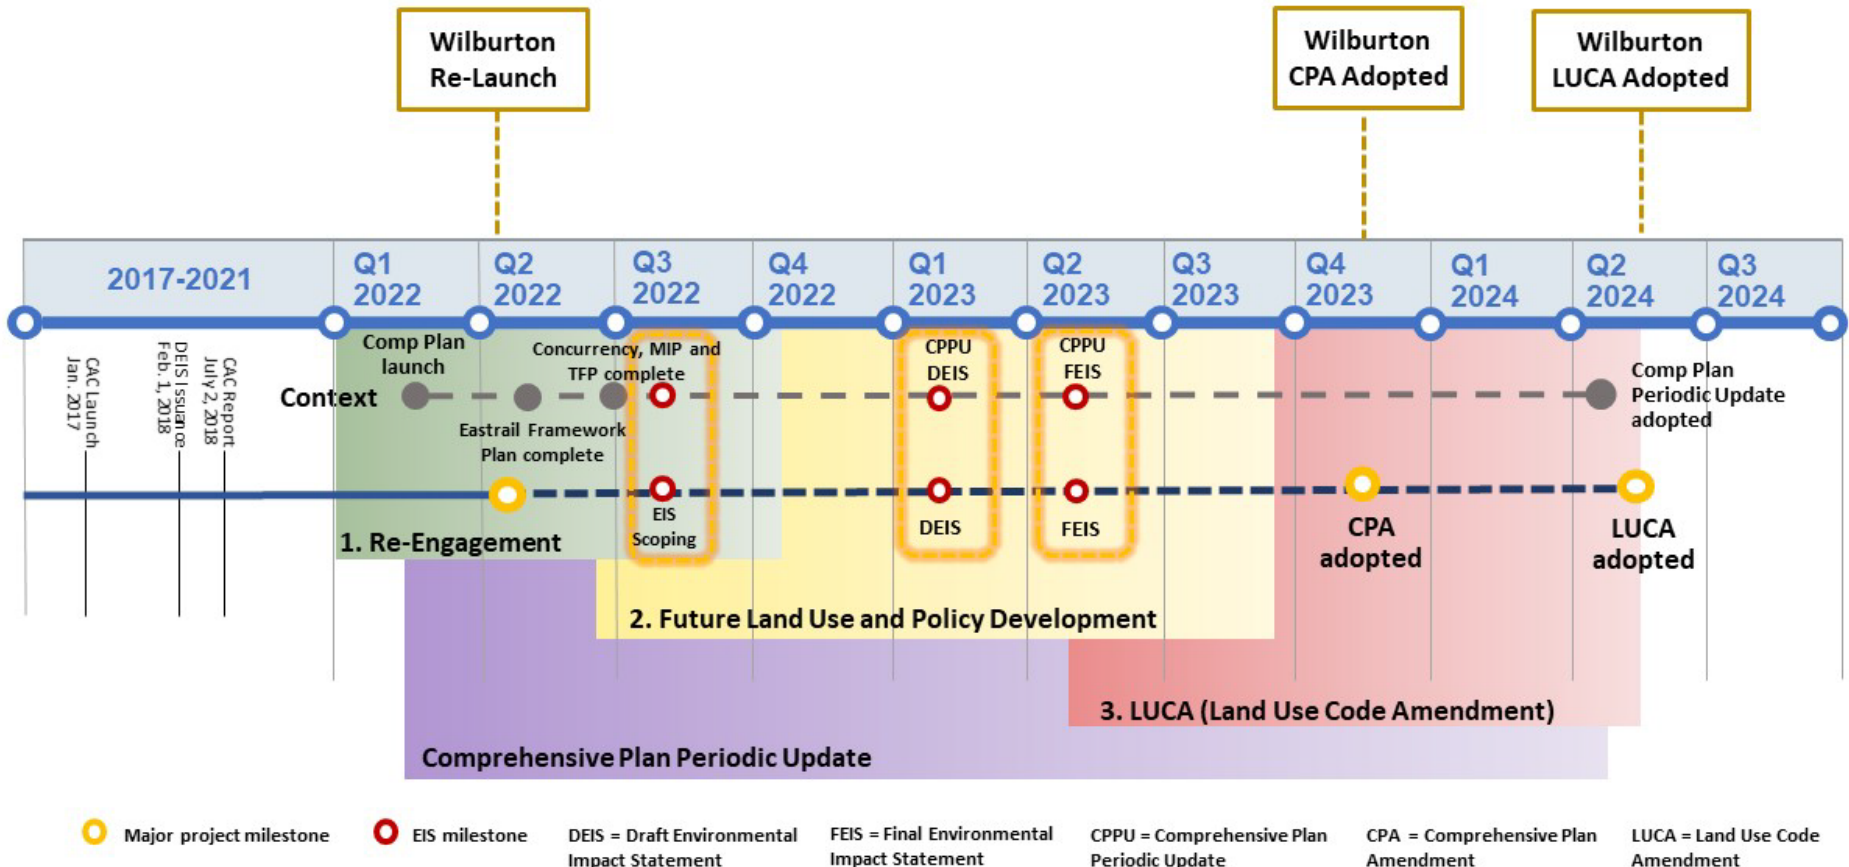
Wilburton Re-Launch

Wilburton CPA Adopted

Wilburton LUCA Adopted

2017-2021

Q1 2022

Q2 2022

Q3 2022

Q4 2022

Q1 2023

Q2 2023

Q3 2023

Q4 2023

Q1 2024

Q2 2024

Q3 2024

CAC Launch Jan. 2017

DEIS Issuance Feb. 1, 2018

CAC Report July 2, 2018

Comp Plan launch

Concurrency, MIP and TFP complete

CPPU DEIS

CPPU FEIS

Comp Plan Periodic Update adopted

Context

Eastrail Framework Plan complete

EIS Scoping

DEIS

FEIS

CPA adopted

LUCA adopted

1. Re-Engagement

2. Future Land Use and Policy Development

3. LUCA (Land Use Code Amendment)

Comprehensive Plan Periodic Update

Major project milestone

EIS milestone

DEIS = Draft Environmental Impact Statement

FEIS = Final Environmental Impact Statement

CPPU = Comprehensive Plan Periodic Update

CPA = Comprehensive Plan Amendment

LUCA = Land Use Code Amendment